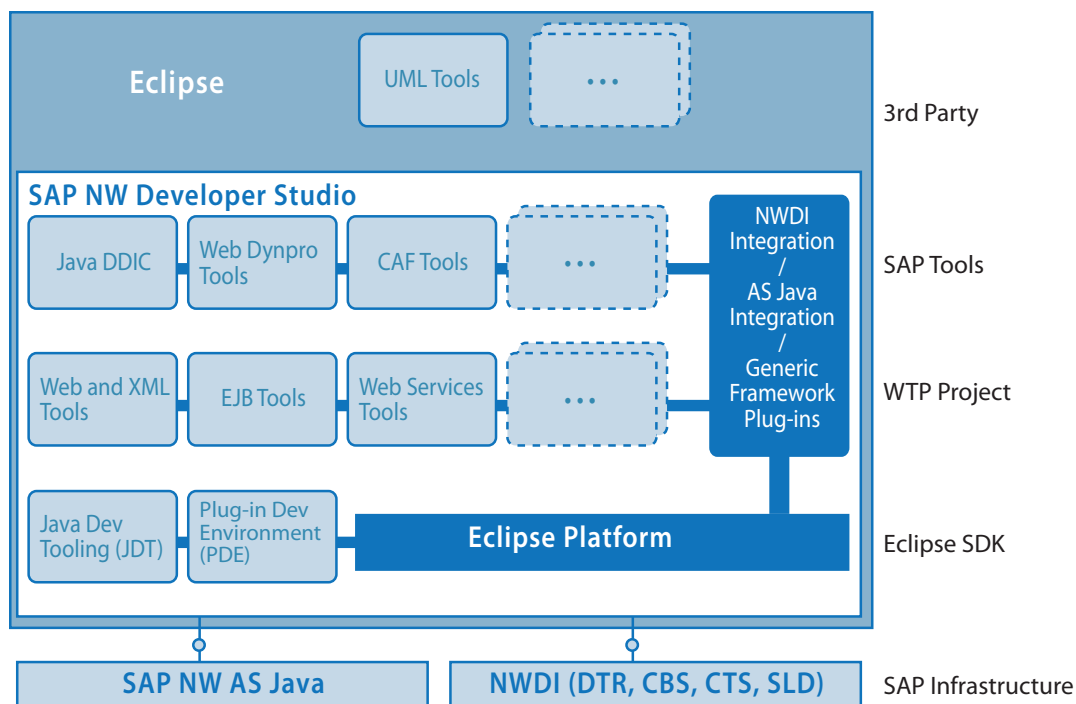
Eclipse

UML Tools

...

3rd Party

SAP NW Developer Studio

Java DDIC

Web Dynpro Tools

CAF Tools

...

NWDI Integration / AS Java Integration / Generic Framework Plug-ins

SAP Tools

Web and XML Tools

EJB Tools

Web Services Tools

...

WTP Project

Java Dev Tooling (JDT)

Plug-in Dev Environment (PDE)

Eclipse Platform

Eclipse SDK

SAP NW AS Java

NWDI (DTR, CBS, CTS, SLD)

SAP Infrastructure